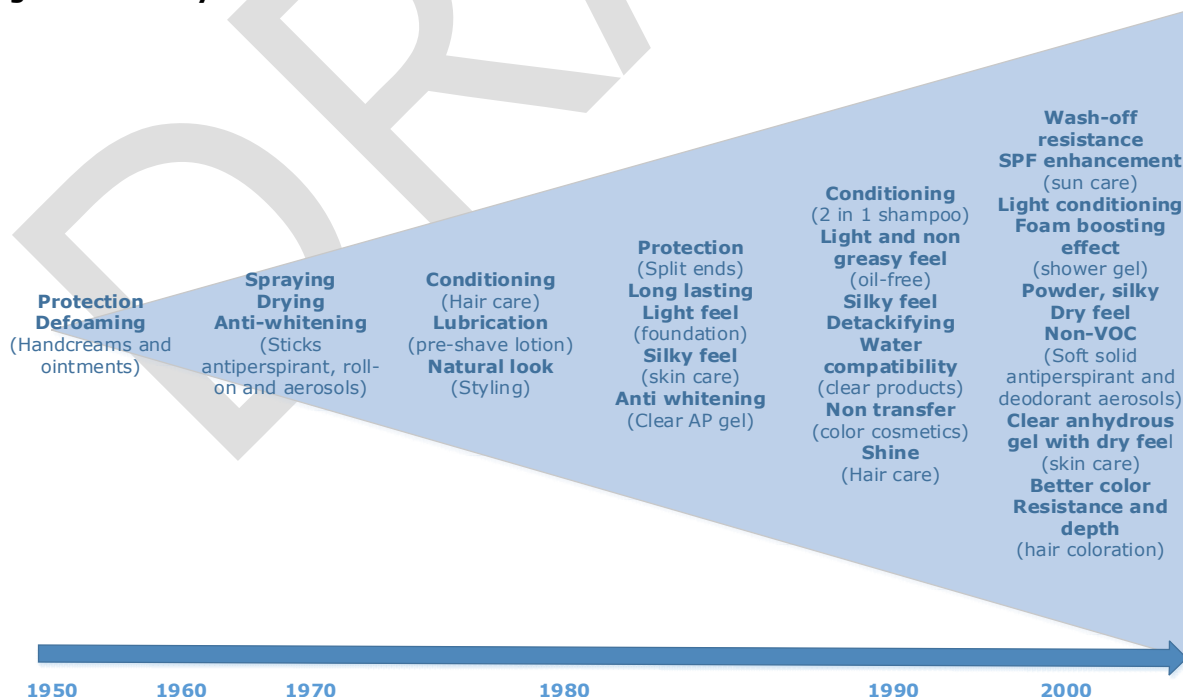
Protection
Defoaming
(Handcreams and ointments)

Spraying
Drying
Anti-whitening
(Sticks antiperspirant, roll-on and aerosols)

Conditioning
(Hair care)
Lubrication
(pre-shave lotion)
Natural look
(Styling)

Protection
(Split ends)
Long lasting
Light feel
(foundation)
Silky feel
(skin care)
Anti whitening
(Clear AP gel)

Conditioning
(2 in 1 shampoo)
Light and non greasy feel
(oil-free)
Silky feel
Detackifying
Water compatibility
(clear products)
Non transfer
(color cosmetics)
Shine
(Hair care)

Wash-off resistance
SPF enhancement
(sun care)
Light conditioning
Foam boosting effect
(shower gel)
Powder, silky
Dry feel
Non-VOC
(Soft solid antiperspirant and deodorant aerosols)
Clear anhydrous gel with dry feel
(skin care)
Better color Resistance and depth
(hair coloration)

1950 1960 1970 1980 1990 2000